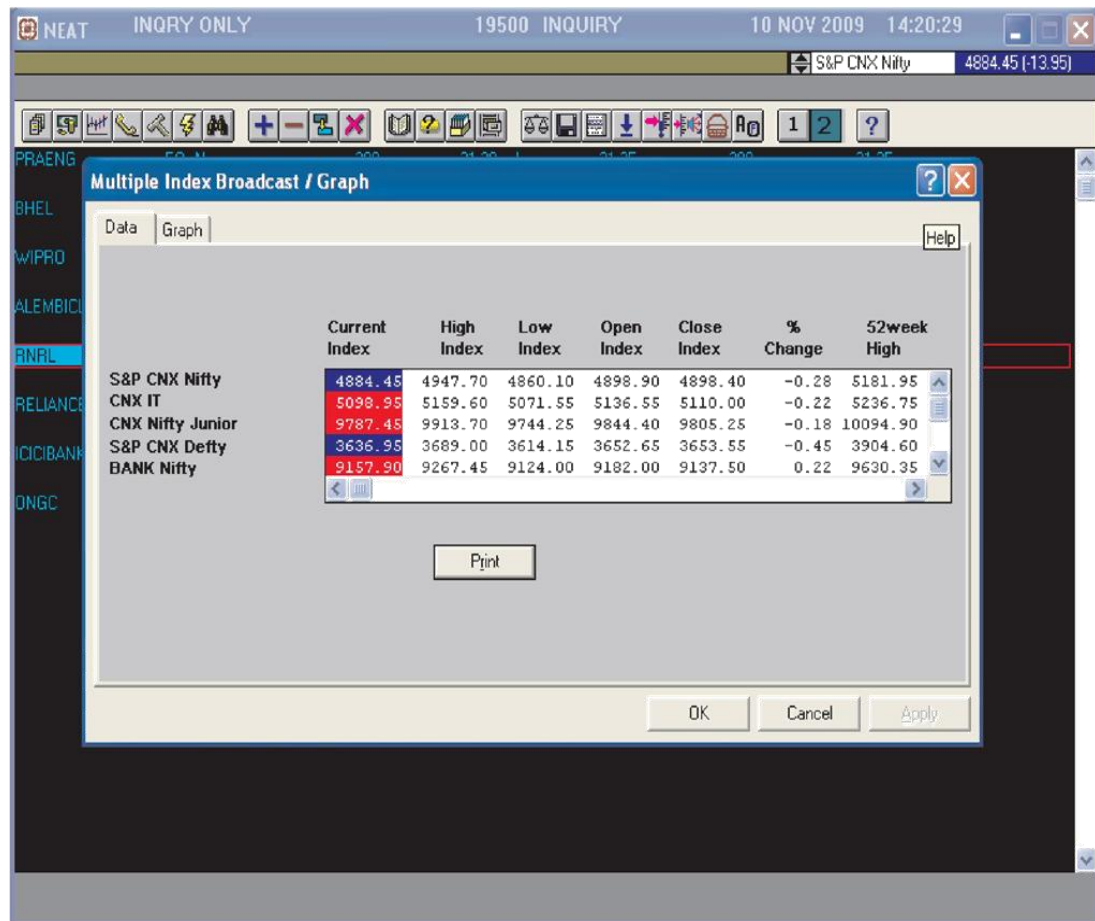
NEAT INQRY ONLY 19500 INQUIRY 10 NOV 2009 14:20:29

S&P CNX Nifty 4884.45 (-13.95)

1 2 ?

PRAENG

BHEL

WIPRO

ALEMBICL

RNRL

RELIANCE

ICICIBANK

ONGC

Multiple Index Broadcast / Graph

Data Graph

Help

| | Current Index | High Index | Low Index | Open Index | Close Index | % Change | 52week High |
|---|---|---|---|---|---|---|---|
| S&P CNX Nifty | 4884.45 | 4947.70 | 4860.10 | 4898.90 | 4898.40 | -0.28 | 5181.95 |
| CNX IT | 5098.95 | 5159.60 | 5071.55 | 5136.55 | 5110.00 | -0.22 | 5236.75 |
| CNX Nifty Junior | 9787.45 | 9913.70 | 9744.25 | 9844.40 | 9805.25 | -0.18 | 10094.90 |
| S&P CNX Defty | 3636.95 | 3689.00 | 3614.15 | 3652.65 | 3653.55 | -0.45 | 3904.60 |
| BANK Nifty | 9157.90 | 9267.45 | 9124.00 | 9182.00 | 9137.50 | 0.22 | 9630.35 |

Print

OK Cancel Apply